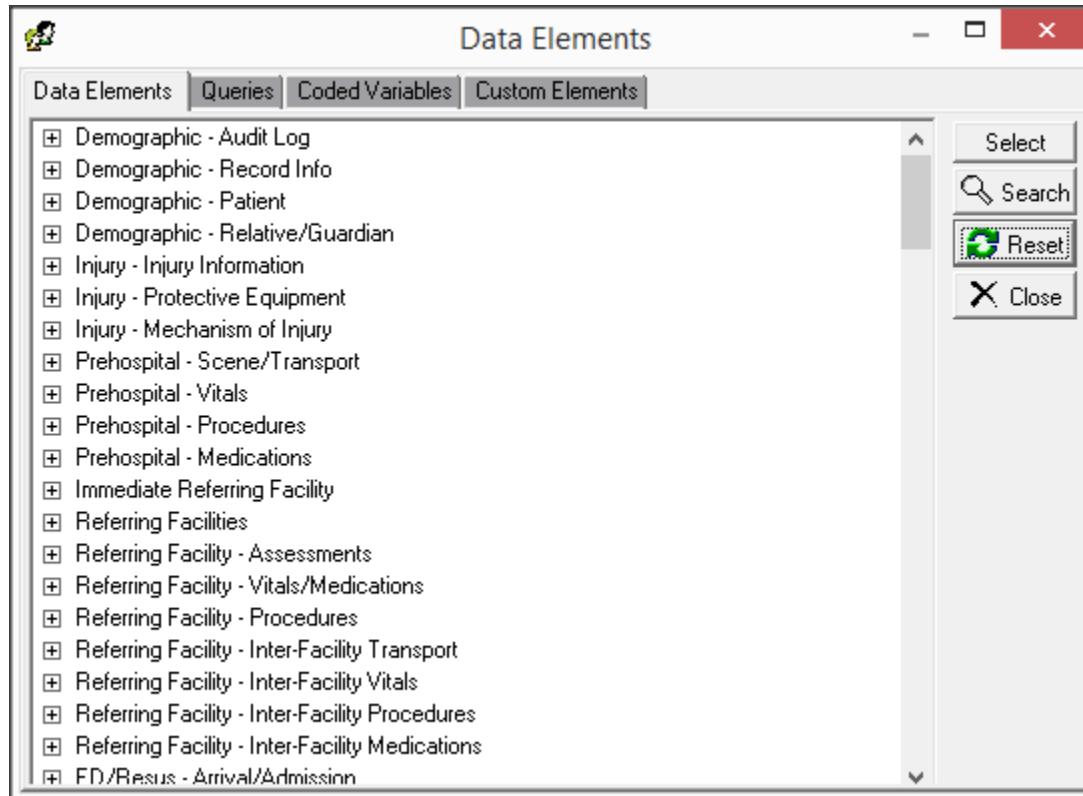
Data Elements

Data Elements | Queries | Coded Variables | Custom Elements

Demographic - Audit Log
Demographic - Record Info
Demographic - Patient
Demographic - Relative/Guardian
Injury - Injury Information
Injury - Protective Equipment
Injury - Mechanism of Injury
Prehospital - Scene/Transport
Prehospital - Vitals
Prehospital - Procedures
Prehospital - Medications
Immediate Referring Facility
Referring Facilities
Referring Facility - Assessments
Referring Facility - Vitals/Medications
Referring Facility - Procedures
Referring Facility - Inter-Facility Transport
Referring Facility - Inter-Facility Vitals
Referring Facility - Inter-Facility Procedures
Referring Facility - Inter-Facility Medications
ED/Resus - Arrival/Admission

Select
Search
Reset
Close